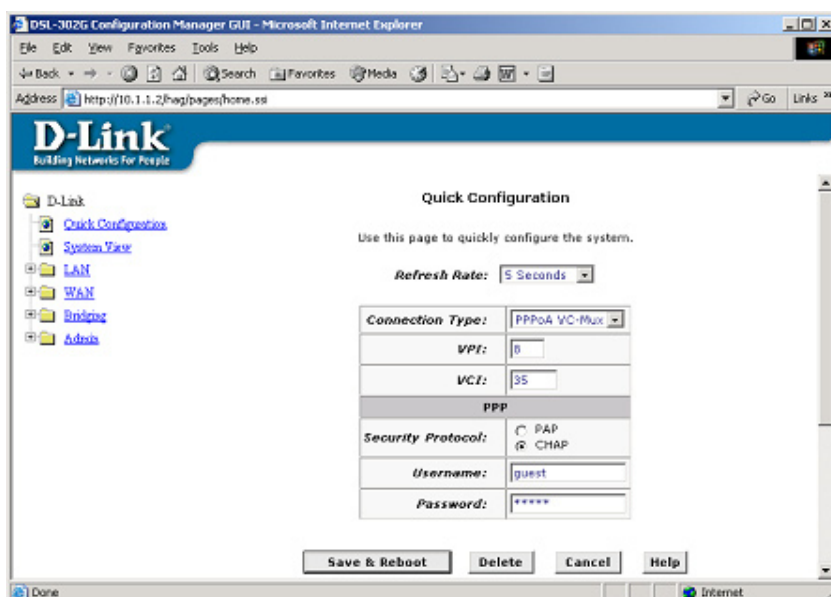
DSL-302G Configuration Manager GUI - Microsoft Internet Explorer

File Edit View Favorites Tools Help

Back Search Favorites Media

Address http://10.1.1.2/hag/pages/home.ssi

Go Links

D-Link
Building Networks For People

D-Link
Quick Configuration
System View
LAN
WAN
Bridging
Admin

Quick Configuration

Use this page to quickly configure the system.

Refresh Rate: 5 Seconds

| Connection Type: | PPPoA VC-Mux |
|---|---|
| VPI: | 8 |
| VCI: | 35 |
| PPP | |
| Security Protocol: | PAP CHAP |
| Username: | guest |
| Password: | ***** |

Save & Reboot Delete Cancel Help

Done Internet